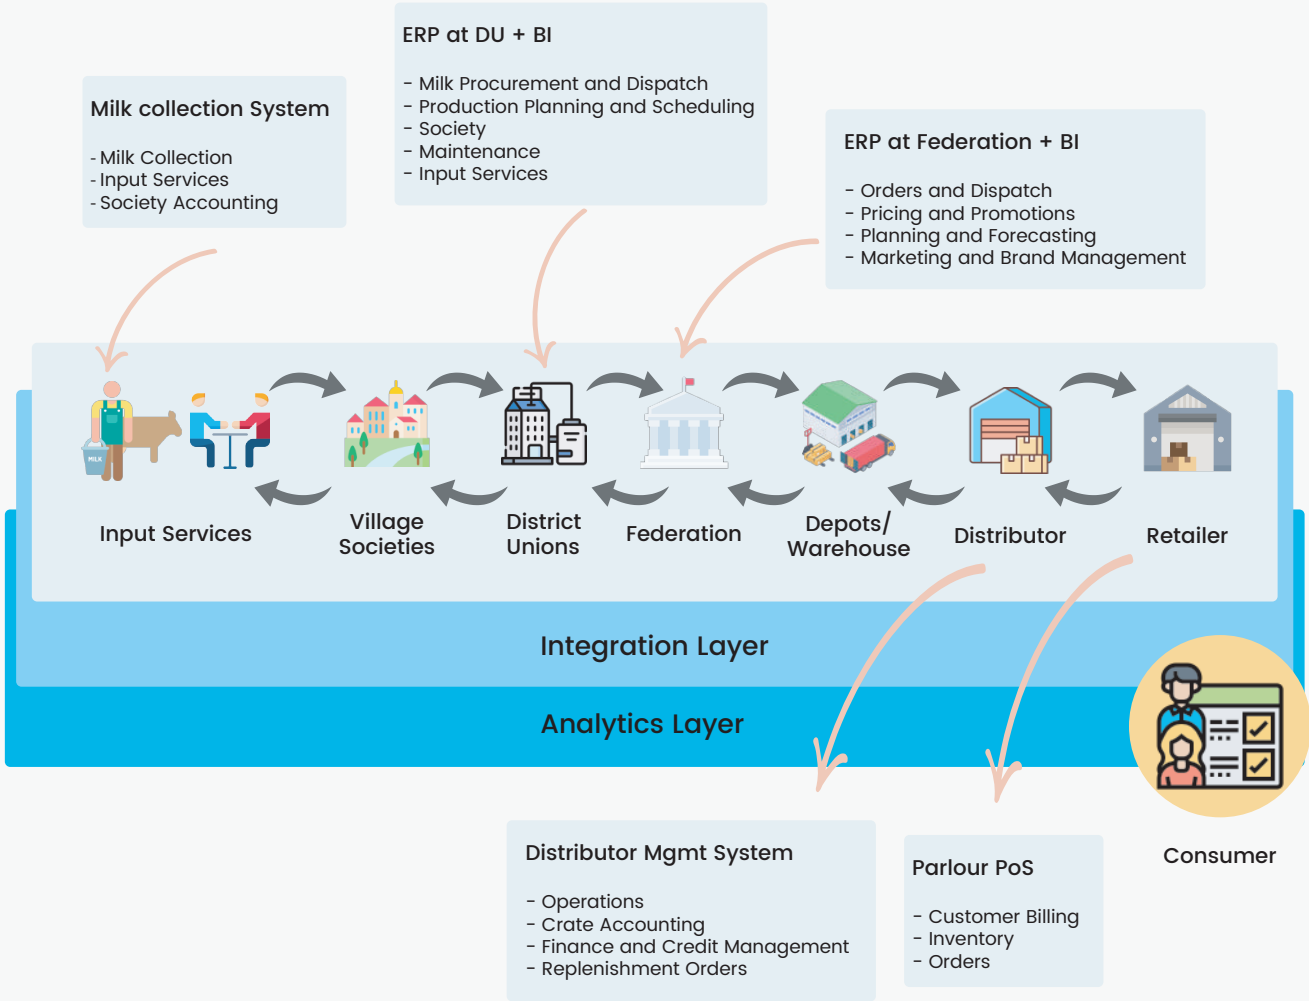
ERP at DU + BI

- Milk Procurement and Dispatch
- Production Planning and Scheduling
- Society
- Maintenance
- Input Services

Milk collection System

- Milk Collection
- Input Services
- Society Accounting

ERP at Federation + BI

- Orders and Dispatch
- Pricing and Promotions
- Planning and Forecasting
- Marketing and Brand Management

MILK

Input Services

Village Societies

District Unions

Federation

Depots/ Warehouse

Distributor

Retailer

Integration Layer

Analytics Layer

Distributor Mgmt System

- Operations
- Crate Accounting
- Finance and Credit Management
- Replenishment Orders

Parlour PoS

- Customer Billing
- Inventory
- Orders

Consumer